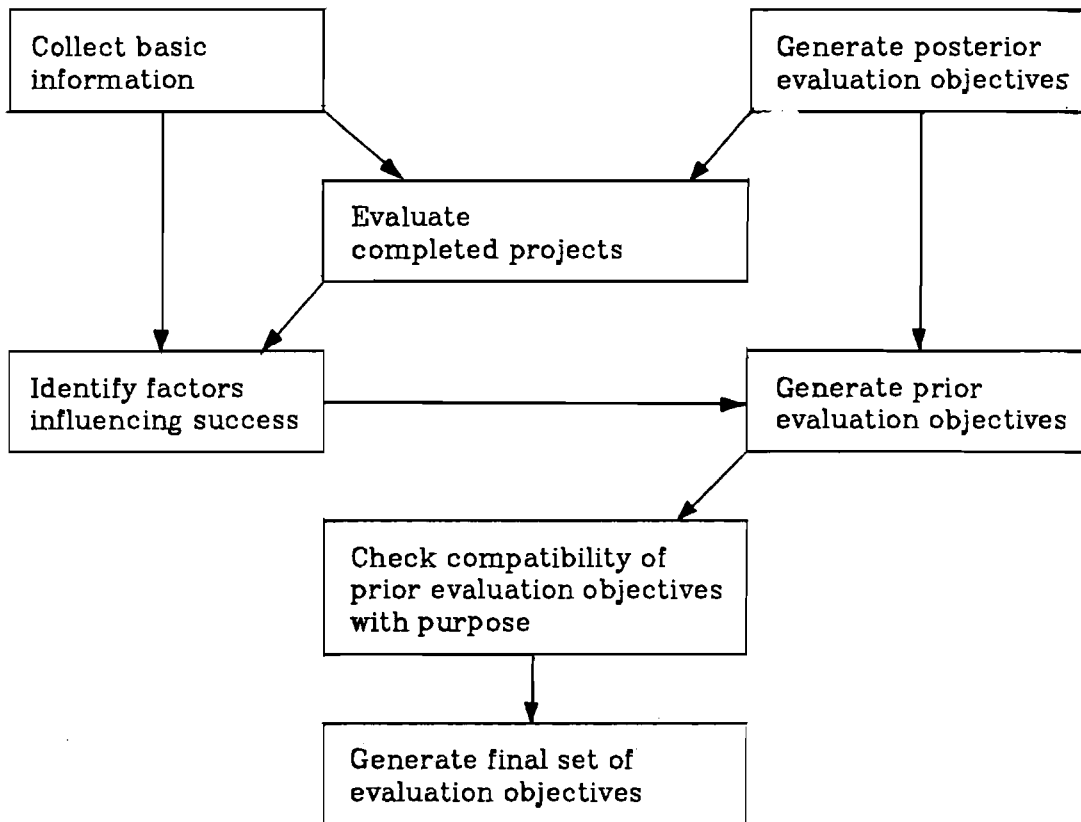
Collect basic information

Generate posterior evaluation objectives

Evaluate completed projects

Identify factors influencing success

Generate prior evaluation objectives

Check compatibility of prior evaluation objectives with purpose

Generate final set of evaluation objectives